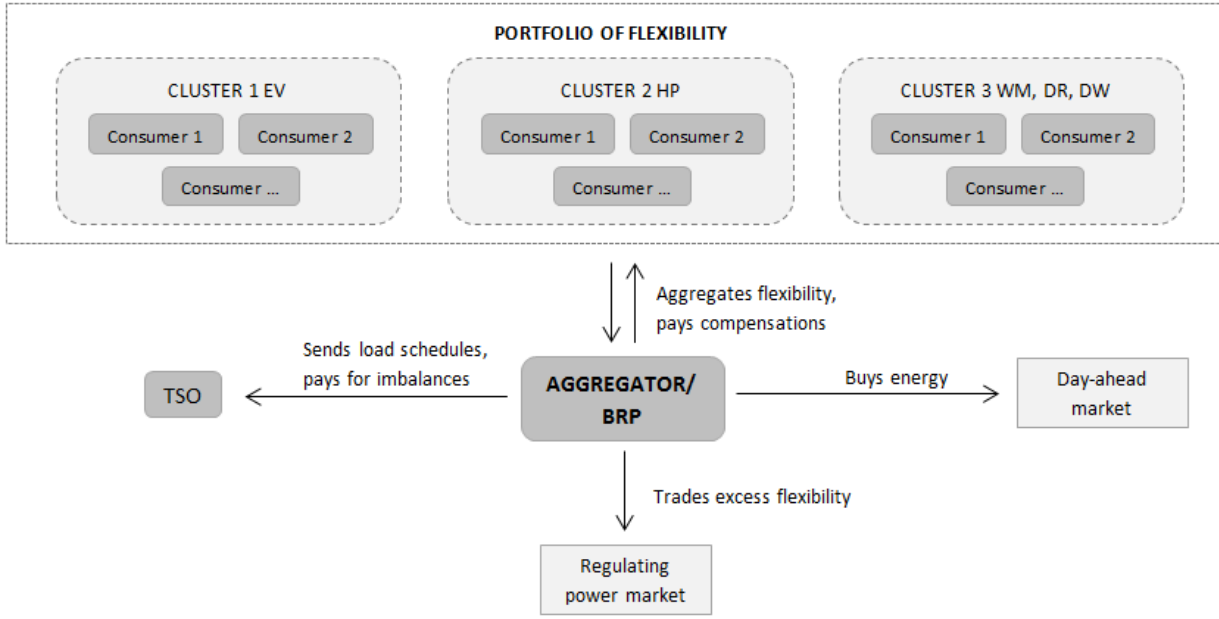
PORTFOLIO OF FLEXIBILITY

CLUSTER 1 EV

Consumer 1

Consumer 2

Consumer ...

CLUSTER 2 HP

Consumer 1

Consumer 2

Consumer ...

CLUSTER 3 WM, DR, DW

Consumer 1

Consumer 2

Consumer ...

Aggregates flexibility, pays compensations

Sends load schedules, pays for imbalances

TSO

AGGREGATOR/ BRP

Buys energy

Day-ahead market

Trades excess flexibility

Regulating power market